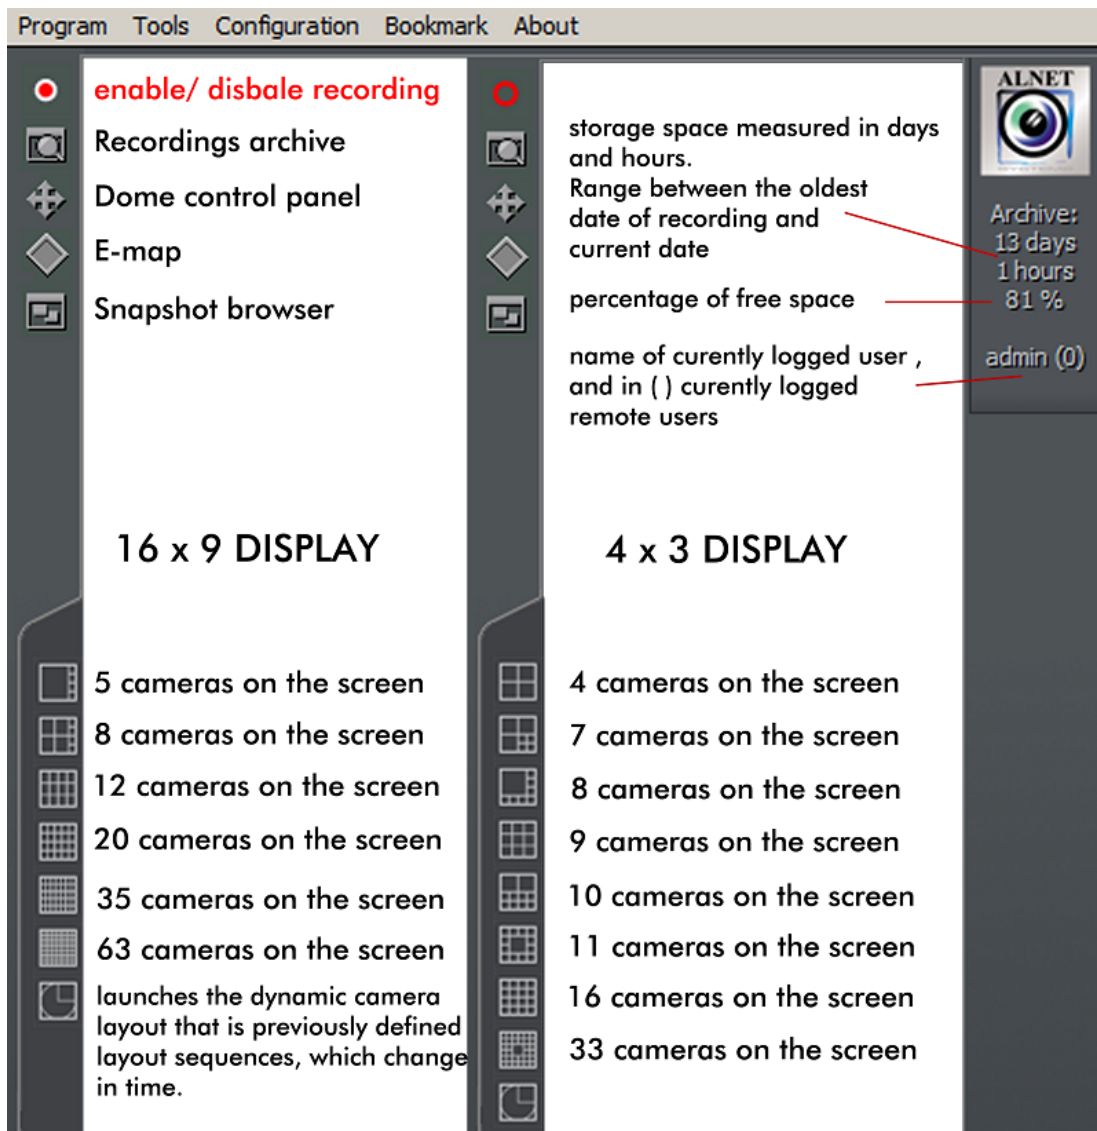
Program Tools Configuration Bookmark About

enable/ disbale recording
Recordings archive
Dome control panel
E-map
Snapshot browser

16 x 9 DISPLAY

5 cameras on the screen
8 cameras on the screen
12 cameras on the screen
20 cameras on the screen
35 cameras on the screen
63 cameras on the screen
launches the dynamic camera layout that is previously defined layout sequences, which change in time.

storage space measured in days and hours.
Range between the oldest date of recording and current date

percentage of free space

name of curently logged user , and in ( ) curently logged remote users

4 x 3 DISPLAY

4 cameras on the screen
7 cameras on the screen
8 cameras on the screen
9 cameras on the screen
10 cameras on the screen
11 cameras on the screen
16 cameras on the screen
33 cameras on the screen

ALNET

Archive:
13 days
1 hours
81 %

admin (0)